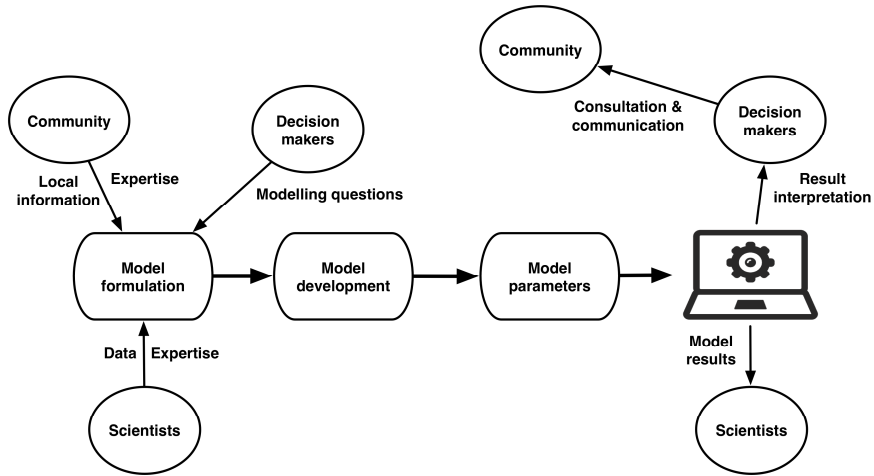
Community

Consultation & communication

Decision makers

Community

Decision makers

Local information

Expertise

Modelling questions

Result interpretation

Model formulation

Model development

Model parameters

Data

Expertise

Model results

Scientists

Scientists